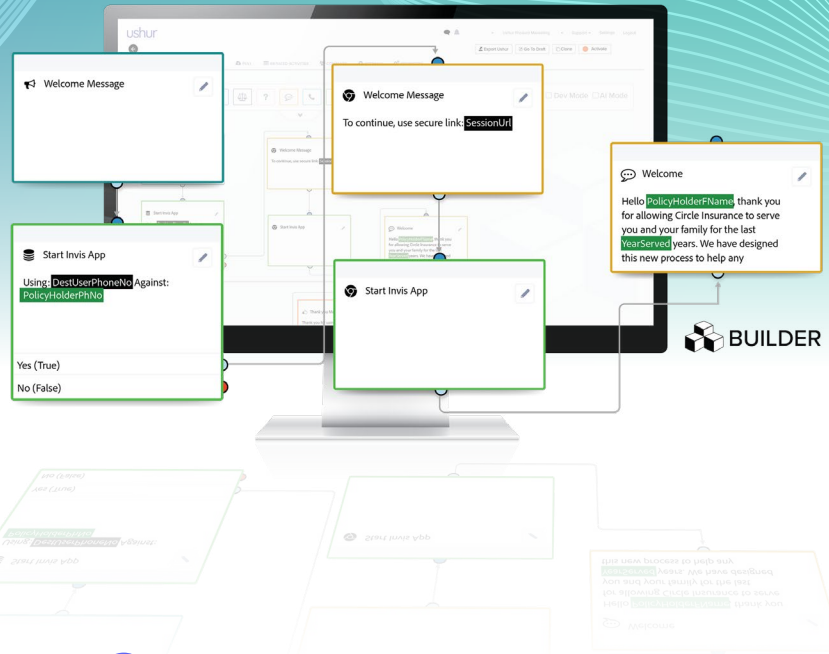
ushur

Welcome Message

Welcome Message

To continue, use secure link: SessionUrl

Welcome

Hello PolicyHolderFName thank you for allowing Circle Insurance to serve you and your family for the last YearServed years. We have designed this new process to help any

Start Invis App

Using: DestUserPhoneNo Against: PolicyHolderPhNo

Yes (True)

No (False)

Start Invis App

BUILDER